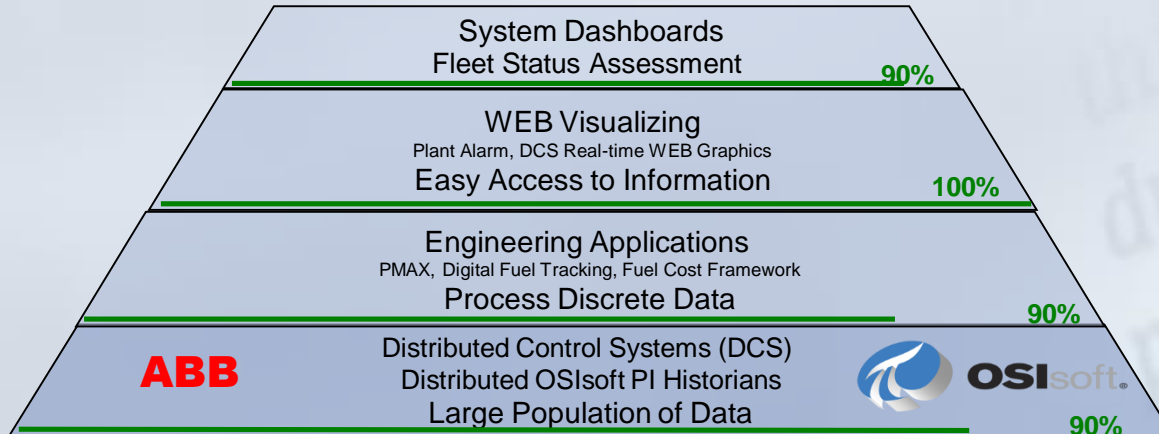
System Dashboards
Fleet Status Assessment
90%

WEB Visualizing
Plant Alarm, DCS Real-time WEB Graphics
Easy Access to Information
100%

Engineering Applications
PMAX, Digital Fuel Tracking, Fuel Cost Framework
Process Discrete Data
90%

ABB
Distributed Control Systems (DCS)
Distributed OSIsoft PI Historians
Large Population of Data
OSIsoft.
90%